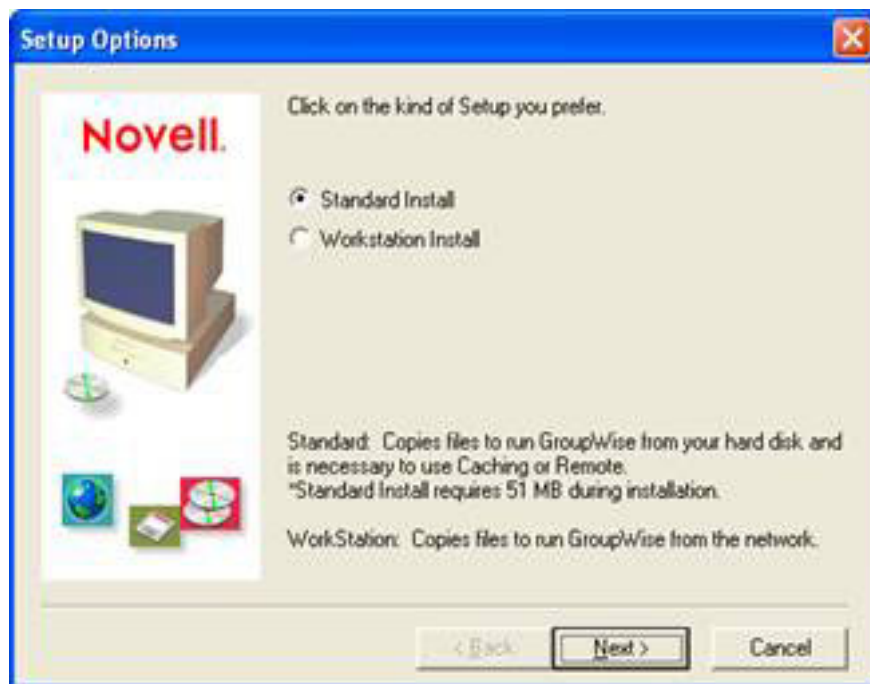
Setup Options

Novell.

Click on the kind of Setup you prefer.

Standard Install

Workstation Install

Standard: Copies files to run GroupWise from your hard disk and is necessary to use Caching or Remote.
*Standard Install requires 51 MB during installation.

WorkStation: Copies files to run GroupWise from the network.

< Back

Next >

Cancel